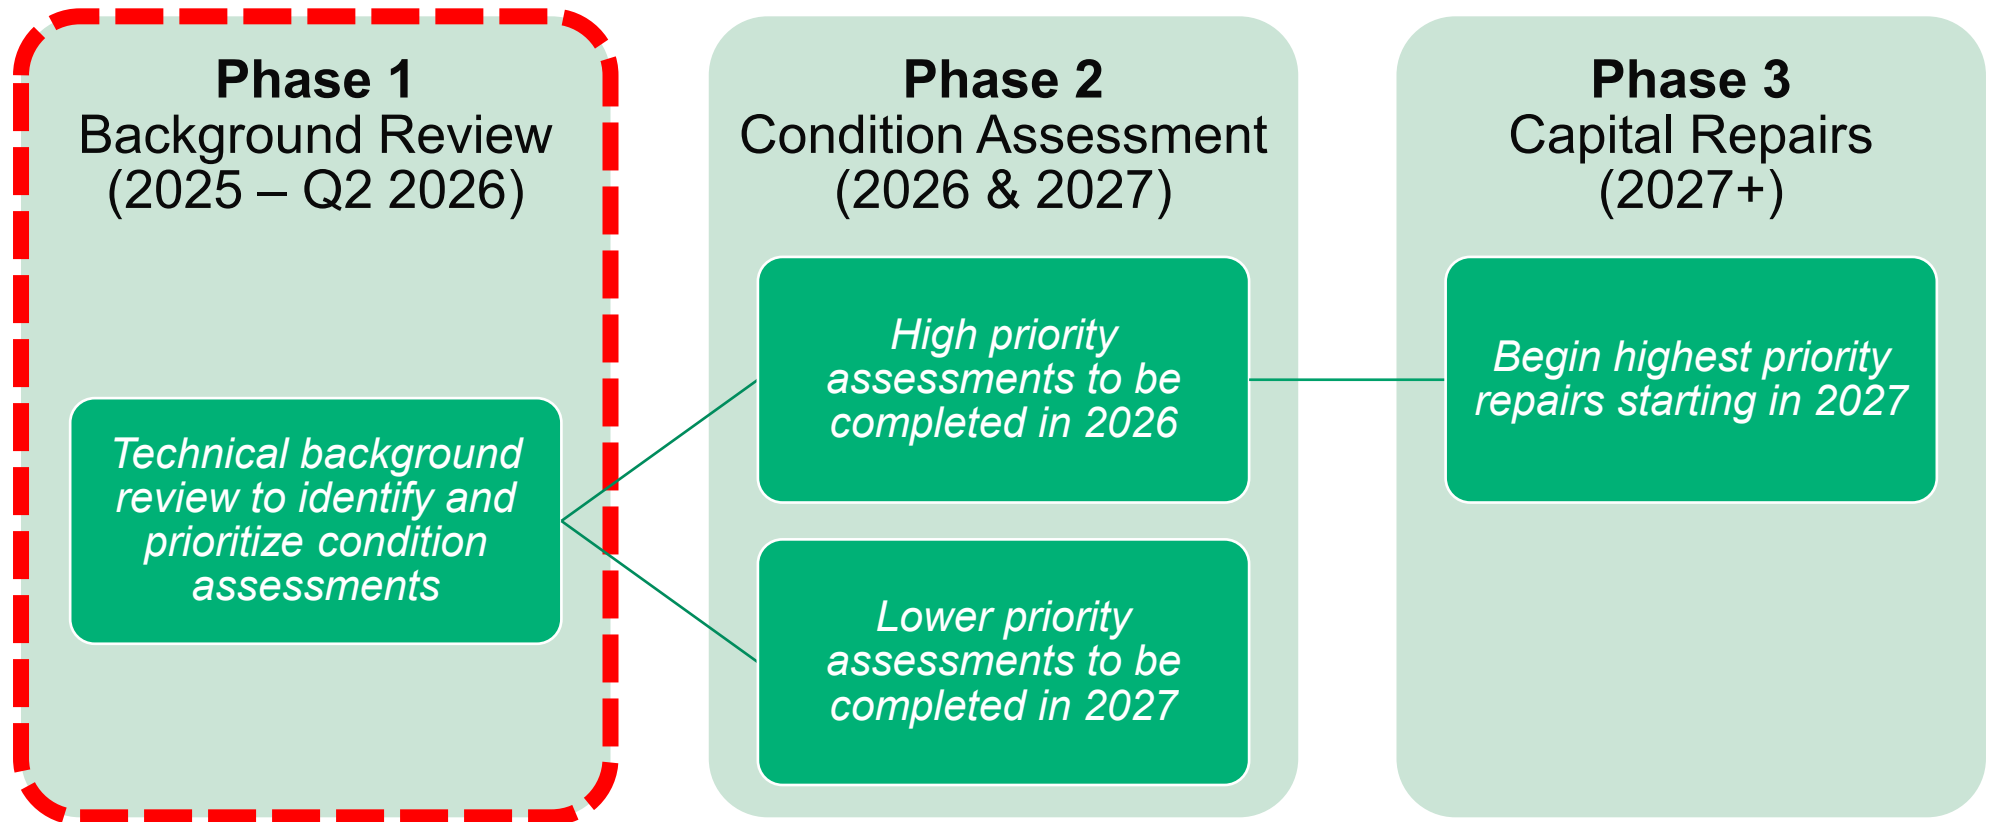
**Phase 1**
Background Review
(2025 – Q2 2026)

*Technical background review to identify and prioritize condition assessments*

**Phase 2**
Condition Assessment
(2026 & 2027)

*High priority assessments to be completed in 2026*

*Lower priority assessments to be completed in 2027*

**Phase 3**
Capital Repairs
(2027+)

*Begin highest priority repairs starting in 2027*